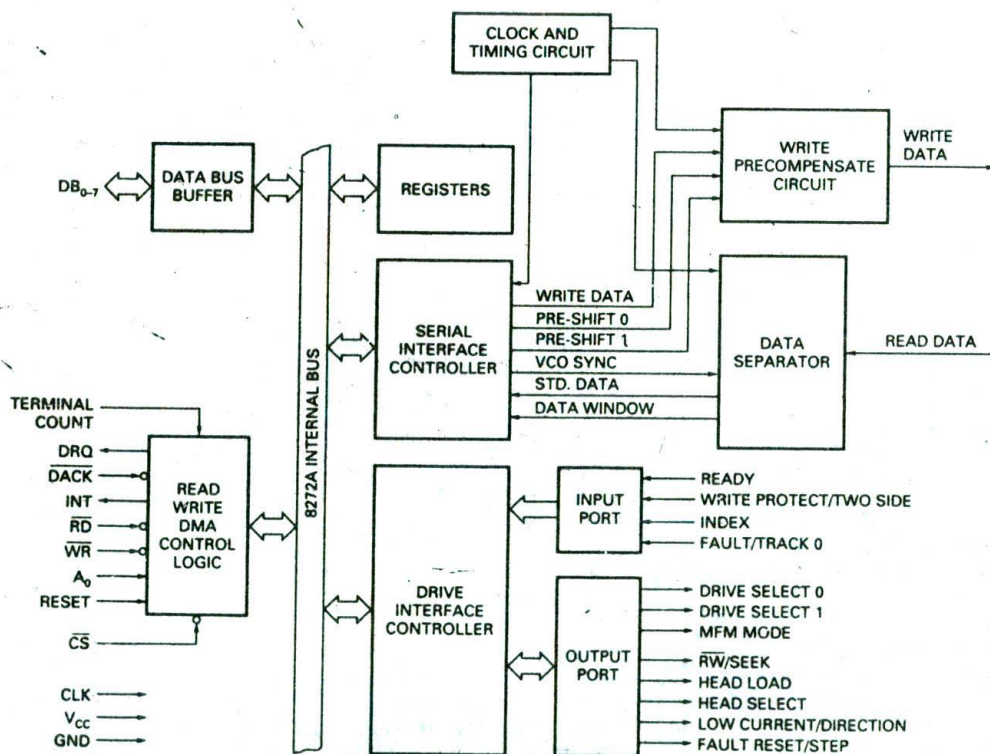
CLOCK AND TIMING CIRCUIT

WRITE PRECOMPENSATE CIRCUIT

WRITE DATA

$DB_{0-7}$

DATA BUS BUFFER

REGISTERS

8272A INTERNAL BUS

SERIAL INTERFACE CONTROLLER

WRITE DATA

PRE-SHIFT 0

PRE-SHIFT 1

VCO SYNC

STD. DATA

DATA WINDOW

DATA SEPARATOR

READ DATA

TERMINAL COUNT

DRQ

$\overline{DACK}$

INT

$\overline{RD}$

$\overline{WR}$

$A_0$

RESET

$\overline{CS}$

READ WRITE DMA CONTROL LOGIC

CLK

$V_{CC}$

GND

DRIVE INTERFACE CONTROLLER

INPUT PORT

READY

WRITE PROTECT/TWO SIDE

INDEX

FAULT/TRACK 0

OUTPUT PORT

DRIVE SELECT 0

DRIVE SELECT 1

MFM MODE

$\overline{RW}$/SEEK

HEAD LOAD

HEAD SELECT

LOW CURRENT/DIRECTION

FAULT RESET/STEP